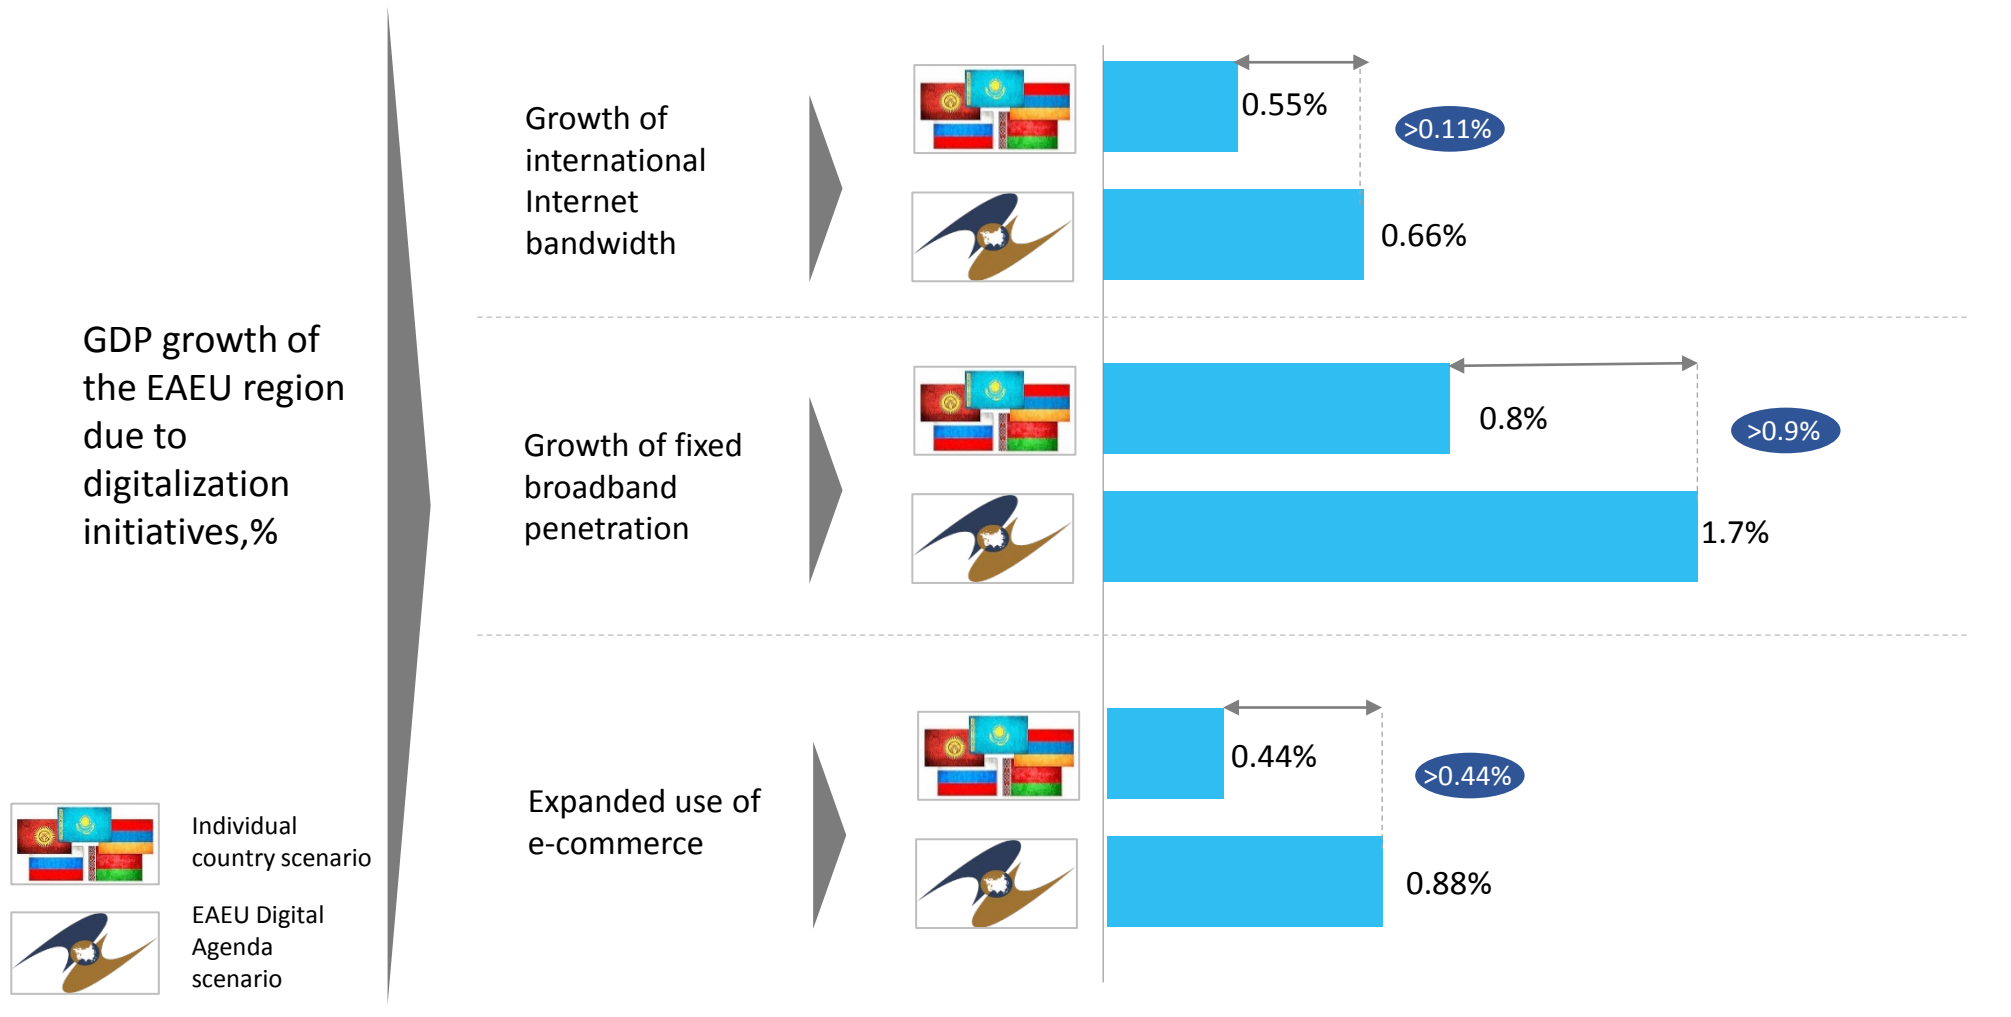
GDP growth of the EAEU region due to digitalization initiatives,%

Growth of international Internet bandwidth

0.55%

>0.11%

0.66%

Growth of fixed broadband penetration

0.8%

>0.9%

1.7%

Expanded use of e-commerce

0.44%

>0.44%

0.88%

Individual country scenario

EAEU Digital Agenda scenario